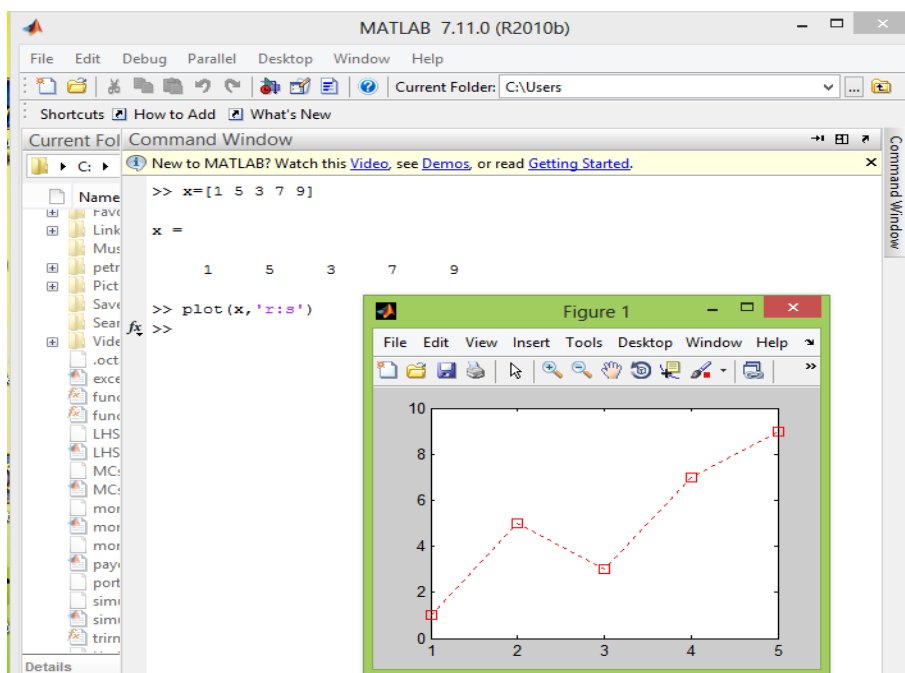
MATLAB 7.11.0 (R2010b)

File Edit Debug Parallel Desktop Window Help

Current Folder: C:\Users

Shortcuts How to Add What's New

Current Fol Command Window

C:

New to MATLAB? Watch this Video, see Demos, or read Getting Started.

Name
Favo
Link
Mus
petr
Pict
Save
Sear
Vide
.oct
exce
func
func
LHS
LHS
MCs
MCs
mor
mor
mor
pay
port
simu
simu
trirn

Details

>> x=[1 5 3 7 9]

x =

1 5 3 7 9

>> plot(x,'r:s')
$fx$ >>

Command Window

Figure 1

File Edit View Insert Tools Desktop Window Help

| 10 |
| 8 |
| 6 |
| 4 |
| 2 |
| 0 |

1 2 3 4 5